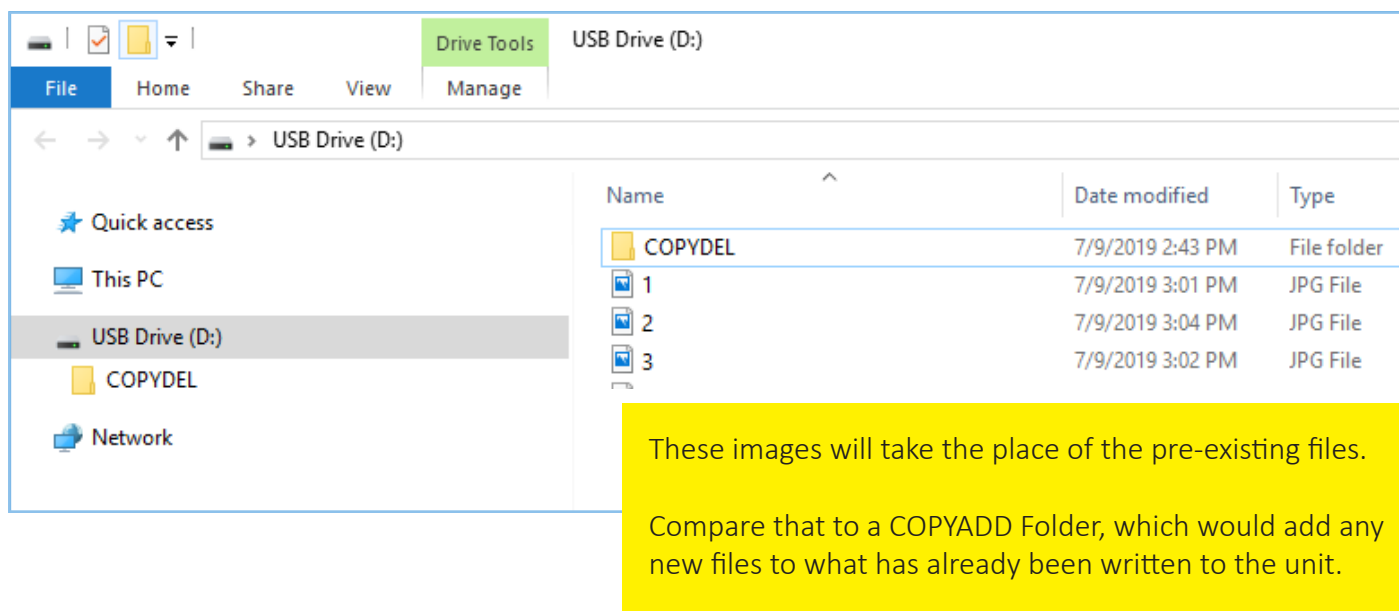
Drive Tools USB Drive (D:)

File Home Share View Manage

USB Drive (D:)

Quick access
This PC
USB Drive (D:)
COPYDEL
Network

| Name | Date modified | Type |
|---|---|---|
| COPYDEL | 7/9/2019 2:43 PM | File folder |
| 1 | 7/9/2019 3:01 PM | JPG File |
| 2 | 7/9/2019 3:04 PM | JPG File |
| 3 | 7/9/2019 3:02 PM | JPG File |

These images will take the place of the pre-existing files.

Compare that to a COPYADD Folder, which would add any new files to what has already been written to the unit.